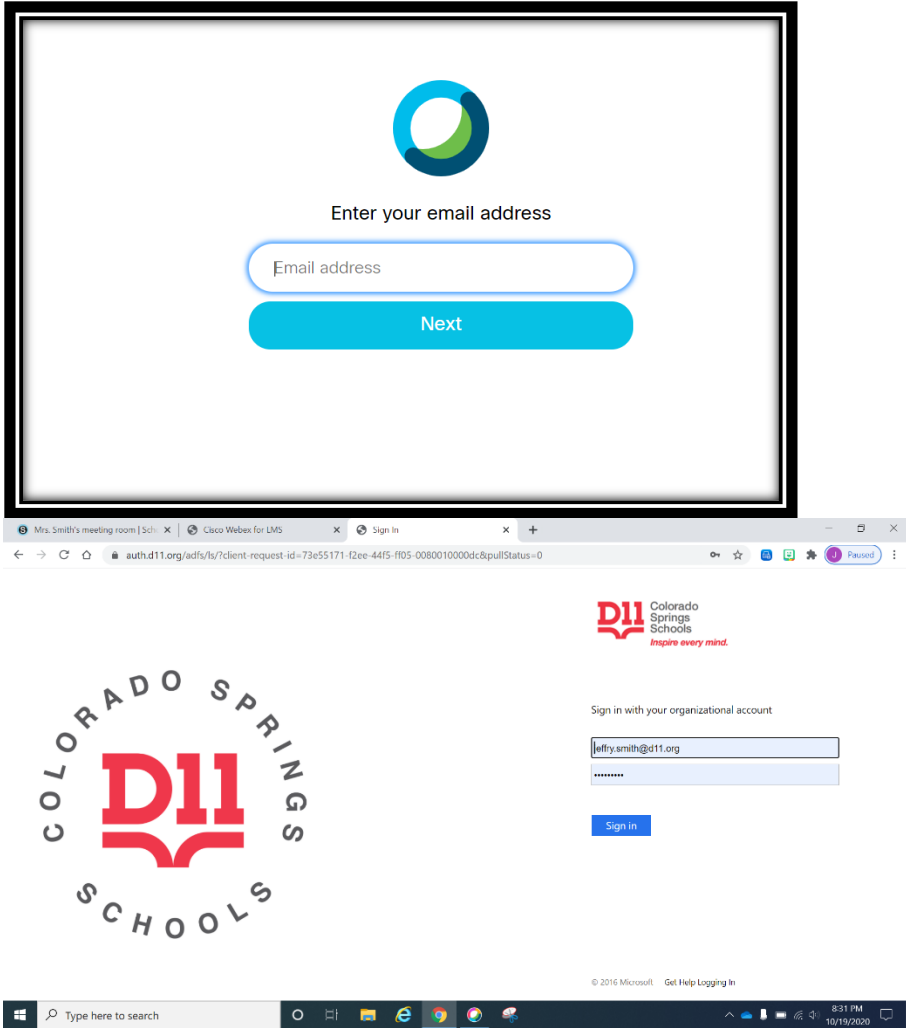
Enter your email address

Email address

Next

Mrs. Smith's meeting room | Sch

Cisco Webex for LMS

Sign In

auth.d11.org/adfs/ls/?client-request-id=73e55171-f2ee-44f5-ff05-0080010000dc&pullStatus=0

J Paused

COLORADO SPRINGS

D11

SCHOOLS

D11 Colorado Springs Schools
Inspire every mind.

Sign in with your organizational account

jeffry.smith@d11.org

••••••••••

Sign in

© 2016 Microsoft Get Help Logging In

Type here to search

8:31 PM
10/19/2020